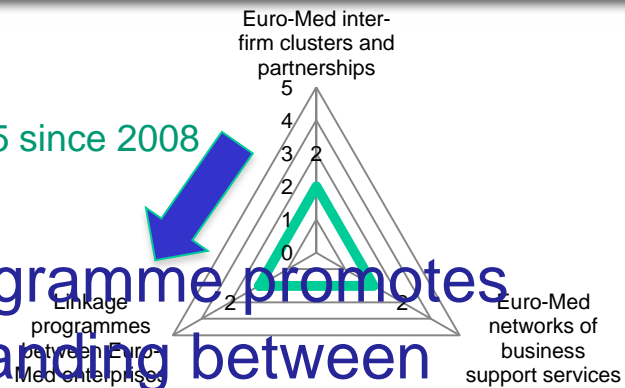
Euro-Med inter-firm clusters and partnerships

5
4
3
2
1
0

2
2
2

5 since 2008

gramme promotes
nding between

Linkage programmes between Euro-Med enterprises

Euro-Med networks of business support services